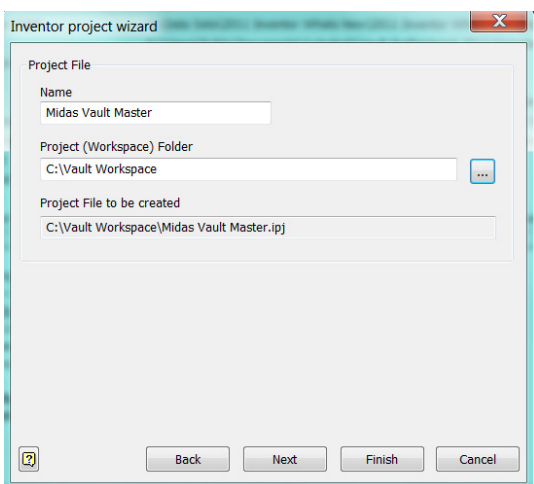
Inventor project wizard

Project File

Name

Midas Vault Master

Project (Workspace) Folder

C:\Vault Workspace

...

Project File to be created

C:\Vault Workspace\Midas Vault Master.ipj

Back

Next

Finish

Cancel